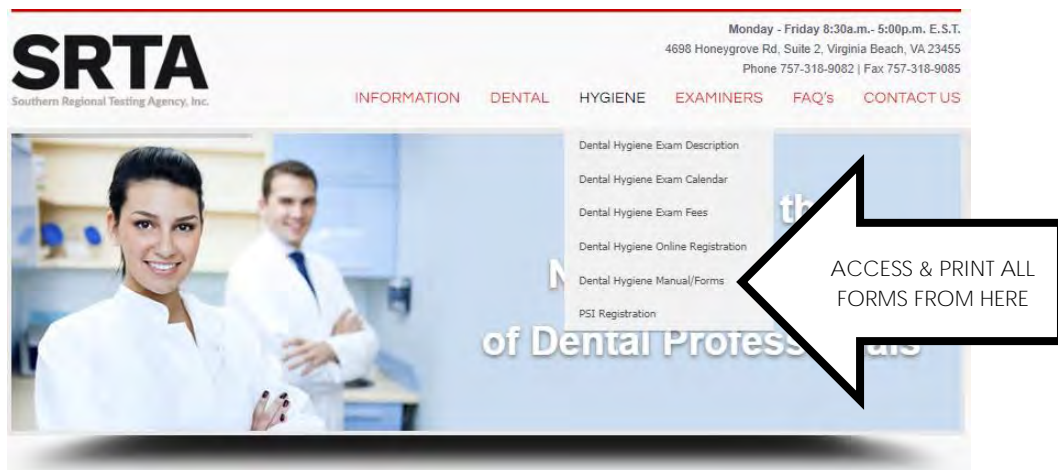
SRTA
Southern Regional Testing Agency, Inc.

Monday - Friday 8:30a.m.- 5:00p.m. E.S.T.
4698 Honeygrove Rd, Suite 2, Virginia Beach, VA 23455
Phone 757-318-9082 | Fax 757-318-9085

INFORMATION DENTAL HYGIENE EXAMINERS FAQ's CONTACT US

Dental Hygiene Exam Description
Dental Hygiene Exam Calendar
Dental Hygiene Exam Fees
Dental Hygiene Online Registration
Dental Hygiene Manual/Forms
PSI Registration

th
N
of Dental Profess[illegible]als

ACCESS & PRINT ALL FORMS FROM HERE